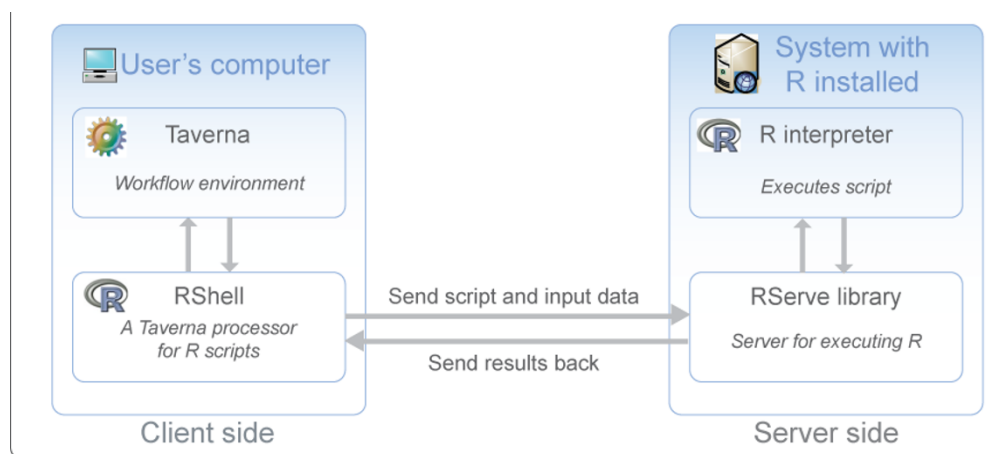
User's computer

Taverna

Workflow environment

R

RShell

A Taverna processor for R scripts

Send script and input data

Send results back

Client side

System with R installed

R

R interpreter

Executes script

RServe library

Server for executing R

Server side